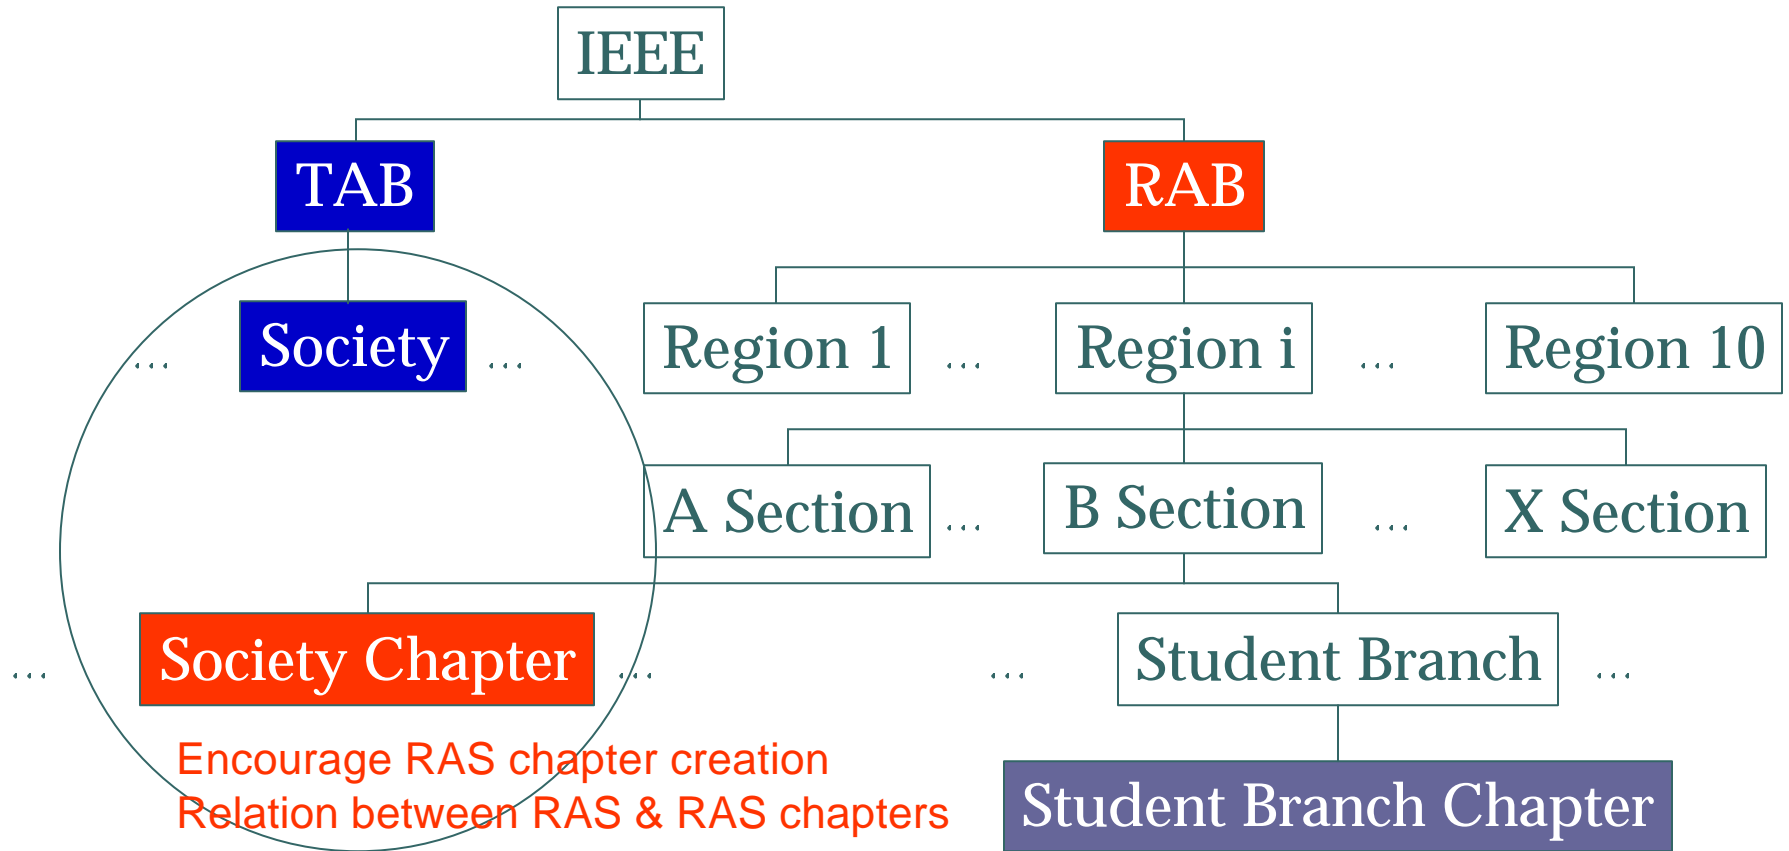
IEEE

TAB

RAB

… Society …

Region 1 … Region i … Region 10

A Section … B Section … X Section

… Society Chapter … … Student Branch …

Student Branch Chapter

Encourage RAS chapter creation
Relation between RAS & RAS chapters